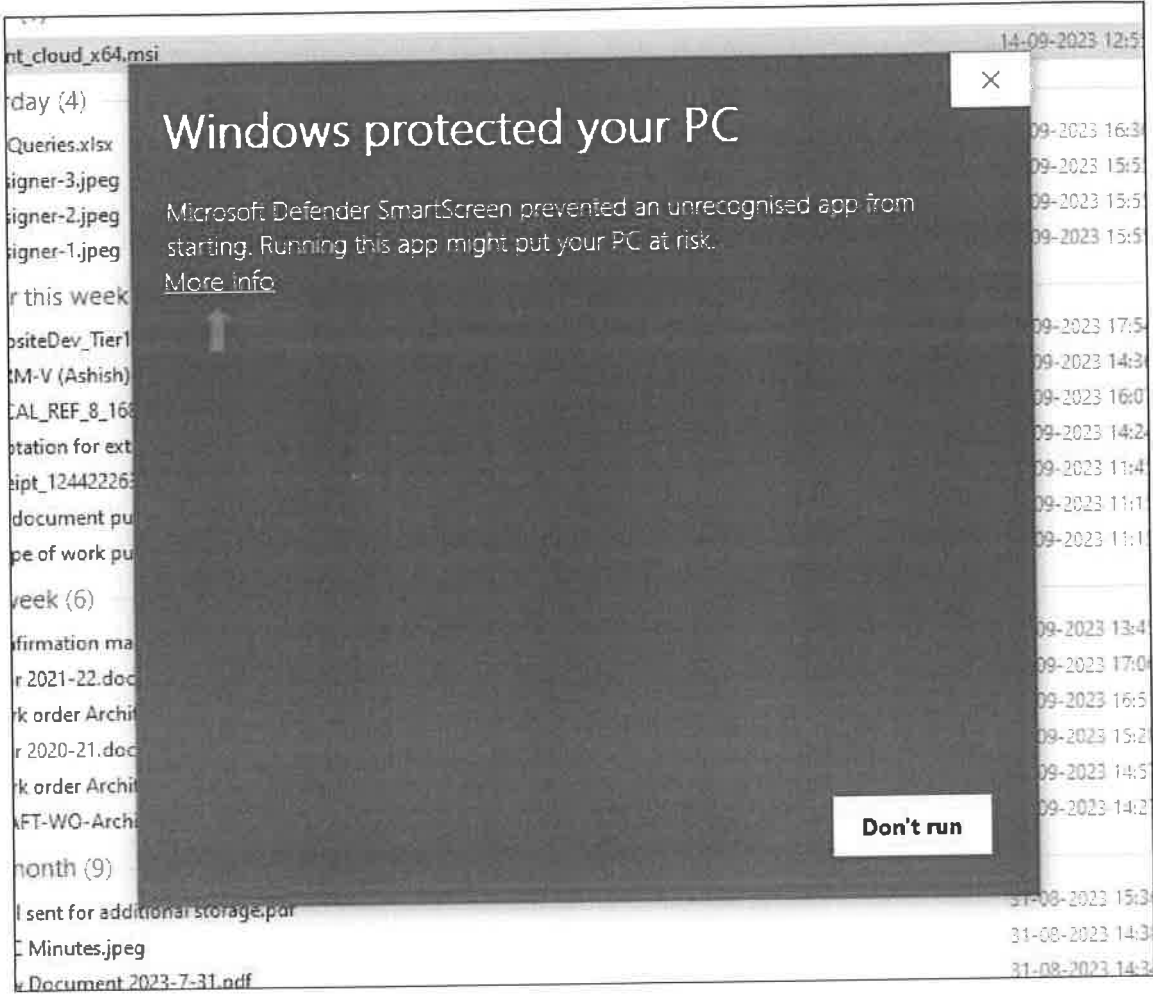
nt_cloud_x64.msi 14-09-2023 12:5

rday (4)

Queries.xlsx 09-2023 16:3

signer-3.jpeg 09-2023 15:5

signer-2.jpeg 09-2023 15:5

signer-1.jpeg 09-2023 15:5

r this week

ositeDev_Tier1 09-2023 17:5

M-V (Ashish) 09-2023 14:3

CAL_REF_8_16 09-2023 16:0

tation for ext 09-2023 14:2

ipt_12442226 09-2023 11:4

document pu 09-2023 11:1

pe of work pu 09-2023 11:1

veek (6)

firmation ma 09-2023 13:4

r 2021-22.doc 09-2023 17:0

k order Archi 09-2023 16:5

r 2020-21.doc 09-2023 15:2

k order Archi 09-2023 14:5

FT-WO-Archi 09-2023 14:2

nonth (9)

l sent for additional storage.pdf 31-08-2023 15:3

C Minutes.jpeg 31-08-2023 14:3

Document 2023-7-31.pdf 31-08-2023 14:3

×

Windows protected your PC

Microsoft Defender SmartScreen prevented an unrecognised app from starting. Running this app might put your PC at risk.

More info

Don't run